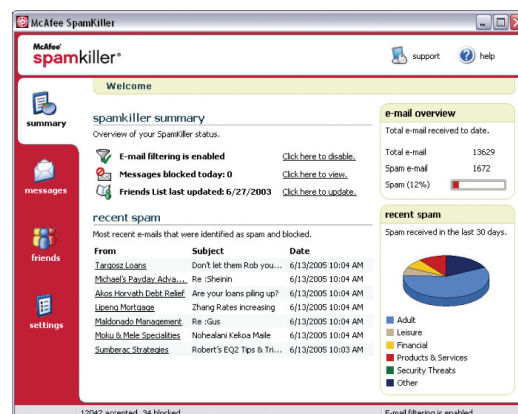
McAfee SpamKiller

McAfee® spamkiller®

support help

Welcome

summary

messages

friends

settings

spamkiller summary

Overview of your SpamKiller status.

E-mail filtering is enabled Click here to disable.

Messages blocked today: 0 Click here to view.

Friends List last updated: 6/27/2003 Click here to update.

recent spam

Most recent e-mails that were identified as spam and blocked.

| From | Subject | Date |
|---|---|---|
| Targosz Loans | Don't let them Rob you... | 6/13/2005 10:04 AM |
| Michael's Payday Adva... | Re :Sheinin | 6/13/2005 10:04 AM |
| Akos Horvath Debt Relief | Are your loans piling up? | 6/13/2005 10:04 AM |
| Lipeng Mortgage | Zhang Rates increasing | 6/13/2005 10:04 AM |
| Maldonado Management | Re :Gus | 6/13/2005 10:04 AM |
| Moku & Mele Specialities | Nohealani Kekoa Maile | 6/13/2005 10:04 AM |
| Sumberac Strategies | Robert's EQ2 Tips & Tri... | 6/13/2005 10:03 AM |

e-mail overview

Total e-mail received to date.

| | |
|---|---|
| Total e-mail | 13629 |
| Spam e-mail | 1672 |
| Spam (12%) | |

recent spam

Spam received in the last 30 days.

Adult
Leisure
Financial
Products & Services
Security Threats
Other

12042 accepted, 34 blocked

E-mail filtering is enabled